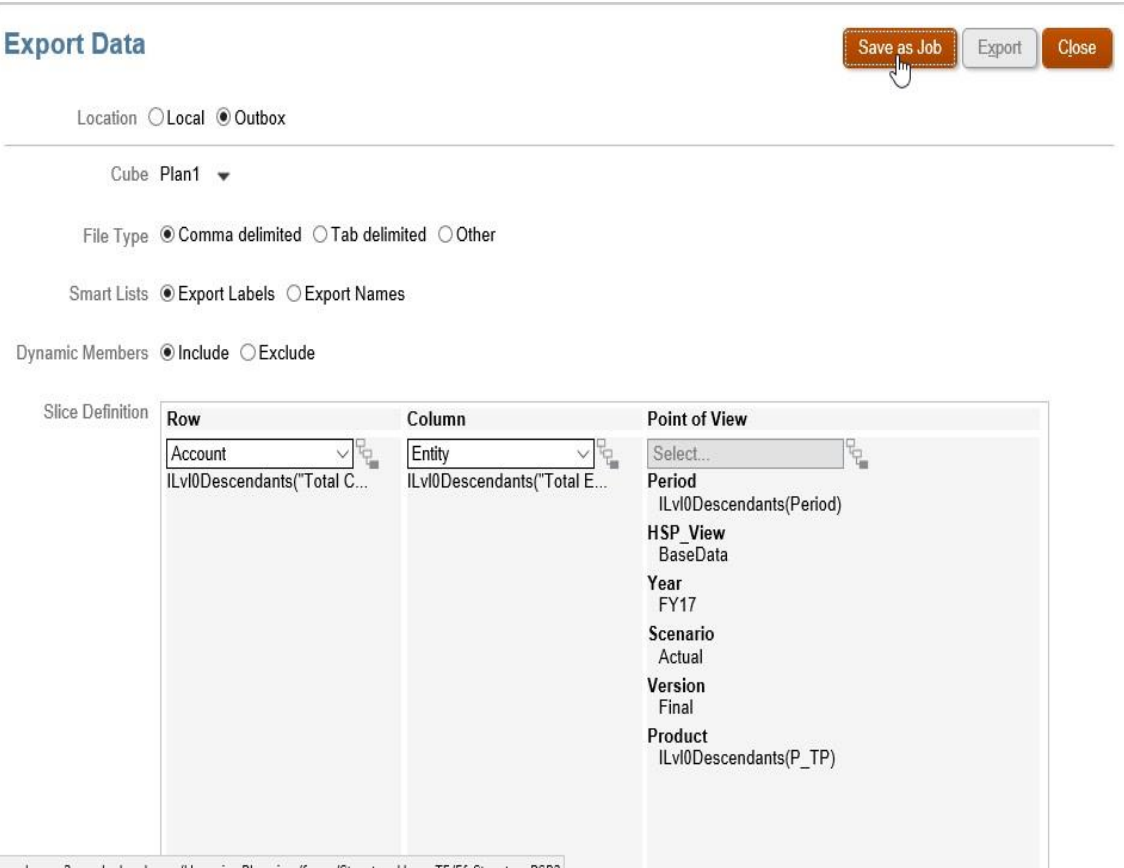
Export Data

Save as Job Export Close

Location Local Outbox

Cube Plan1

File Type Comma delimited Tab delimited Other

Smart Lists Export Labels Export Names

Dynamic Members Include Exclude

Slice Definition

| Row | Column | Point of View |
|---|---|---|
| Account | Entity | Select... |
| ILvl0Descendants("Total C... | ILvl0Descendants("Total E... | Period<br>ILvl0Descendants(Period)<br>HSP_View<br>BaseData<br>Year<br>FY17<br>Scenario<br>Actual<br>Version<br>Final<br>Product<br>ILvl0Descendants(P_TP) |

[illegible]